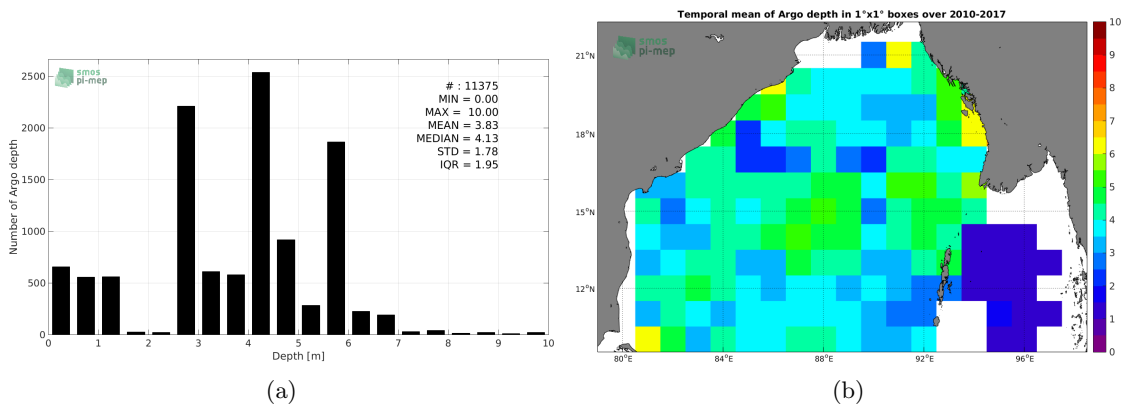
smos pi-mep

# : 11375
MIN = 0.00
MAX = 10.00
MEAN = 3.83
MEDIAN = 4.13
STD = 1.78
IQR = 1.95

Number of Argo depth
2500
2000
1500
1000
500
0
0 1 2 3 4 5 6 7 8 9 10
Depth [m]

(a)

Temporal mean of Argo depth in 1°x1° boxes over 2010-2017

smos pi-mep

21°N
18°N
15°N
12°N
80°E 84°E 88°E 92°E 96°E

10
9
8
7
6
5
4
3
2
1
0

(b)